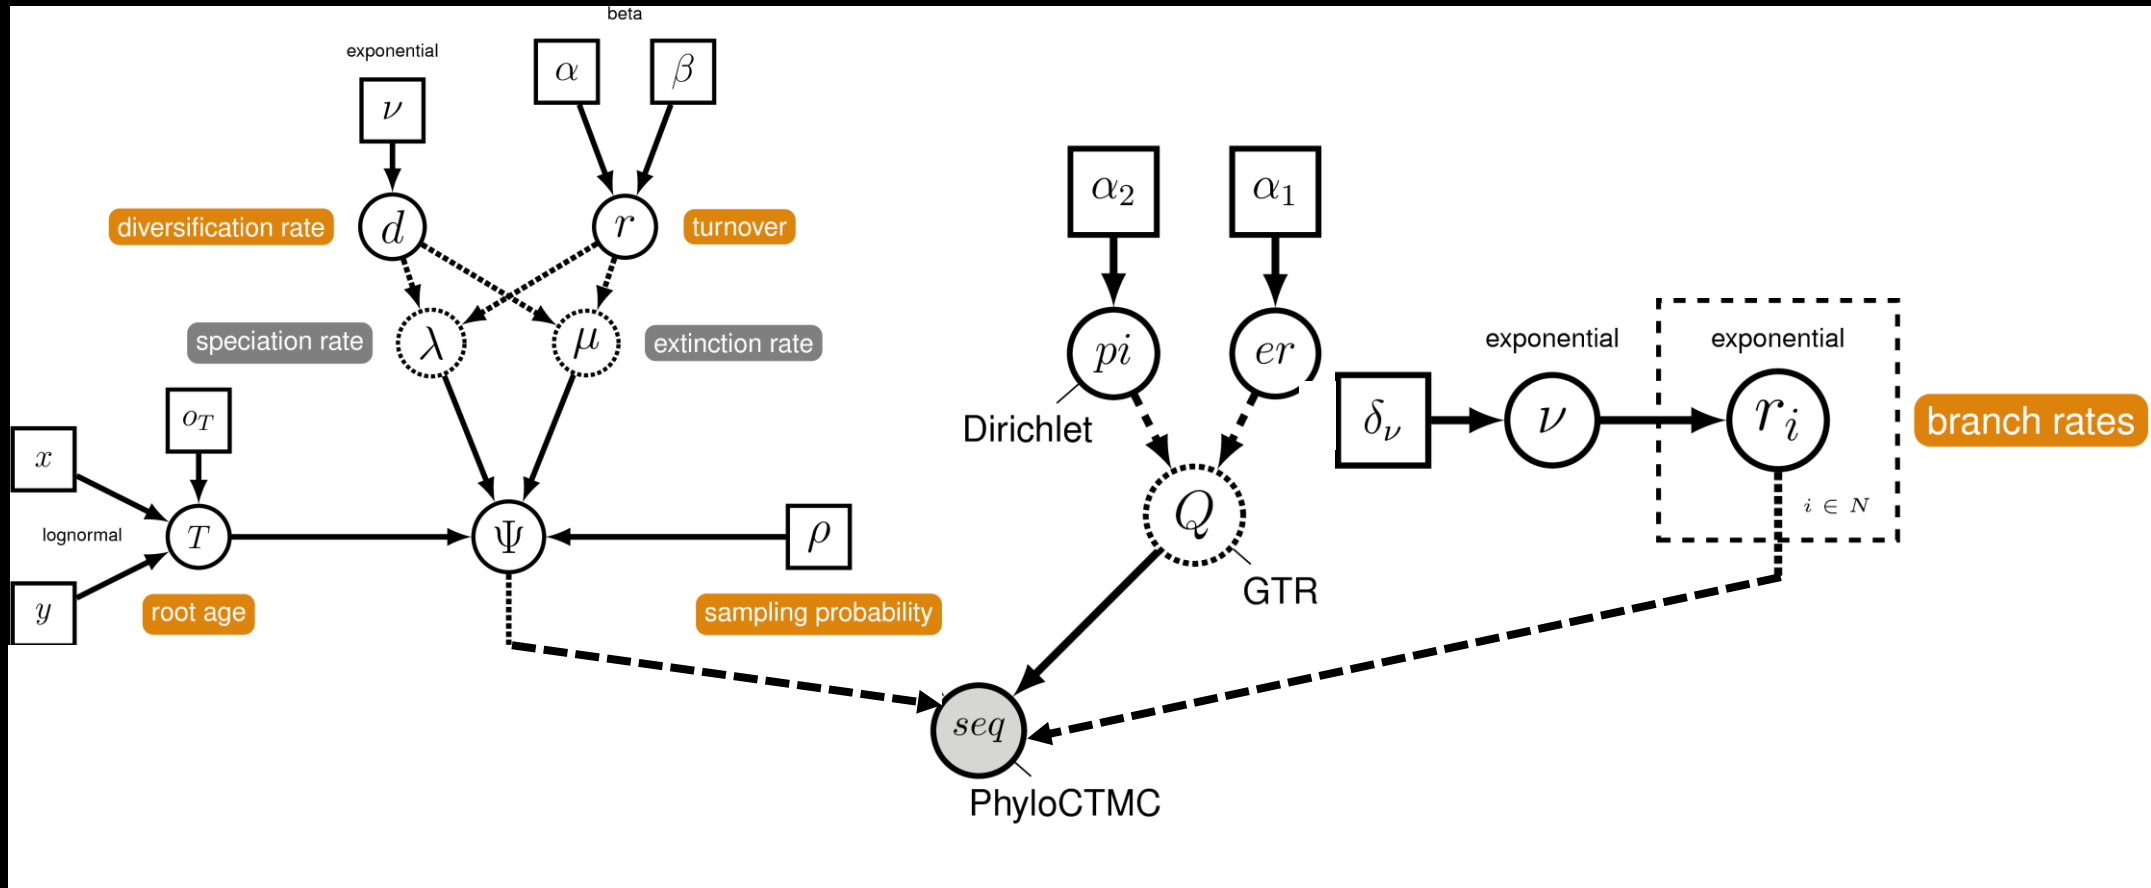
beta

exponential

$\alpha$

$\beta$

$\nu$

$d$

$r$

diversification rate

turnover

$\lambda$

$\mu$

speciation rate

extinction rate

$o_T$

$x$

$T$

lognormal

$y$

root age

$\Psi$

$\rho$

sampling probability

$\alpha_2$

$\alpha_1$

$pi$

$er$

Dirichlet

$Q$

GTR

exponential

exponential

$\delta_\nu$

$\nu$

$r_i$

branch rates

$i \in N$

$seq$

PhyloCTMC